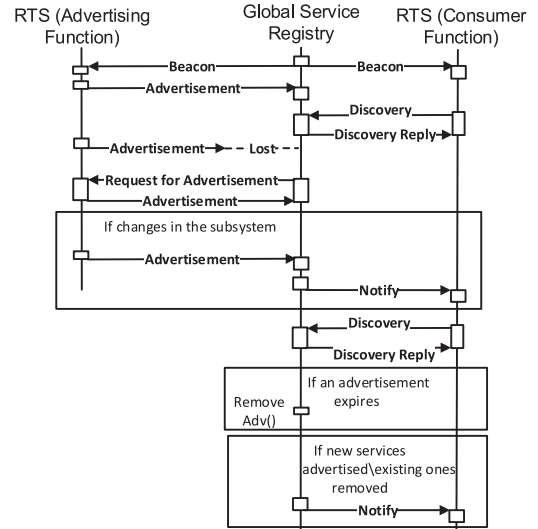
RTS (Advertising Function)

Global Service Registry

RTS (Consumer Function)

Beacon

Beacon

Advertisement

Discovery

Discovery Reply

Advertisement

Lost

Request for Advertisement

Advertisement

If changes in the subsystem

Advertisement

Notify

Discovery

Discovery Reply

If an advertisement expires

Remove Adv()

If new services advertised\existing ones removed

Notify